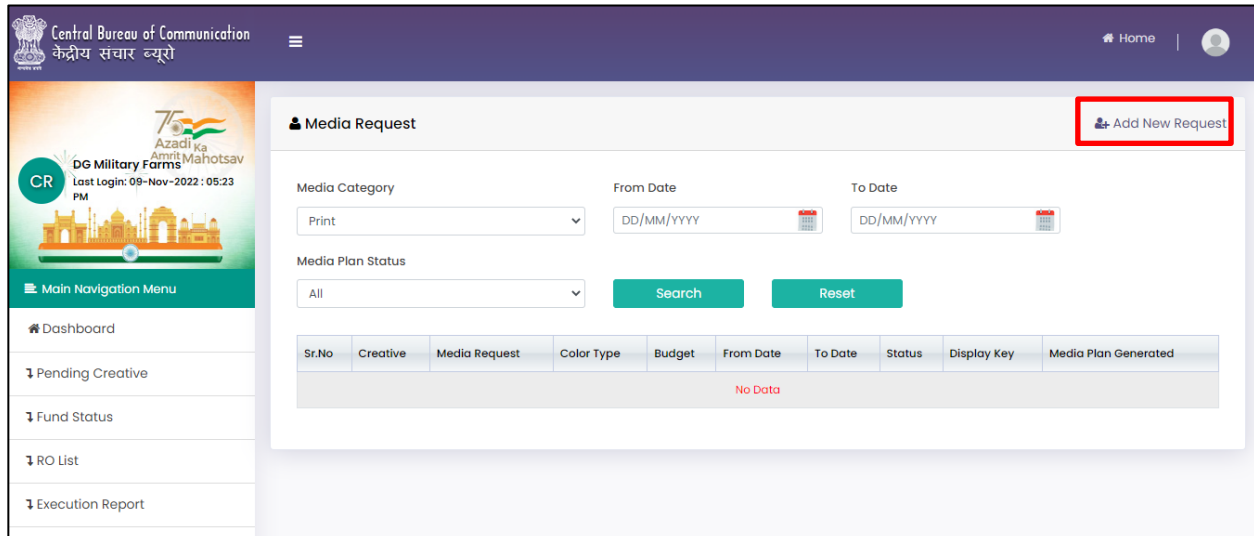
Central Bureau of Communication
केंद्रीय संचार ब्यूरो

Home

75 Azadi Ka Amrit Mahotsav

CR
DG Military Farms
Last Login: 09-Nov-2022 : 05:23 PM

Main Navigation Menu

Dashboard

Pending Creative

Fund Status

RO List

Execution Report

Media Request

Add New Request

Media Category
Print

From Date
DD/MM/YYYY

To Date
DD/MM/YYYY

Media Plan Status
All

Search

Reset

| Sr.No | Creative | Media Request | Color Type | Budget | From Date | To Date | Status | Display Key | Media Plan Generated |
|---|---|---|---|---|---|---|---|---|---|
| No Data | | | | | | | | | |